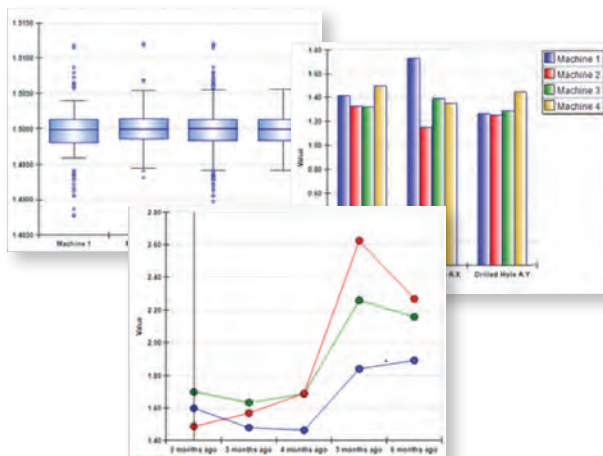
1.5150
1.5100
1.5050
1.5000
1.4950
1.4900
1.4850
Machine 1

1.60
1.40
1.20
1.00
0.80
0.60
Value
Machine 1
Machine 2
Machine 3
Machine 4
A.X
Drilled Hole A.Y

2.80
2.60
2.40
2.20
2.00
1.80
1.60
1.40
Value
2 months ago
3 months ago
4 months ago
5 months ago
6 months ago